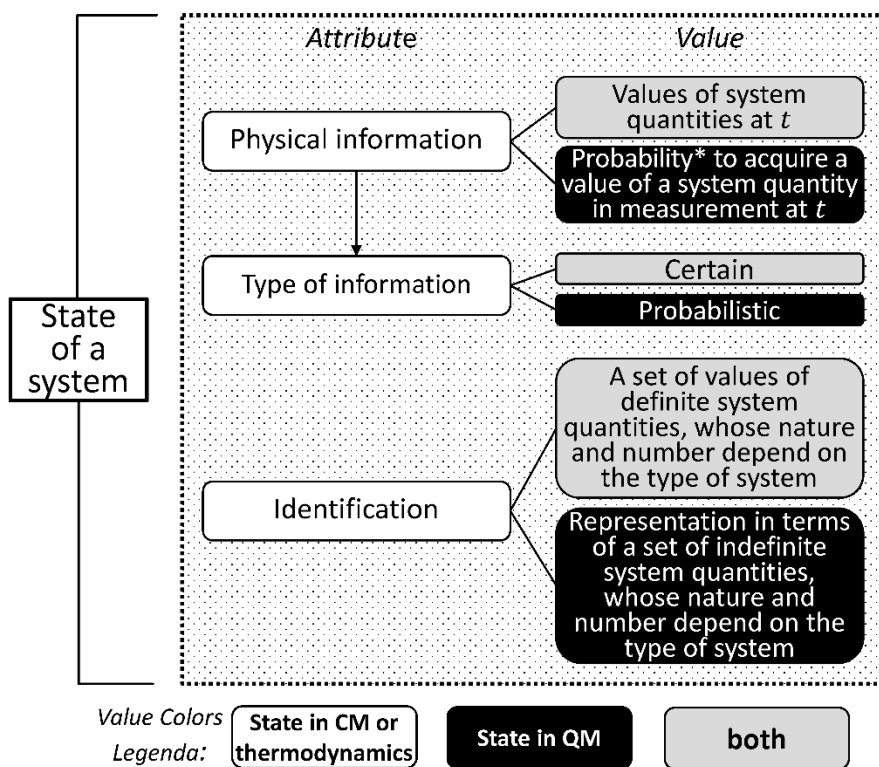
State of a system

Attribute

Value

Physical information

Values of system quantities at $t$

Probability* to acquire a value of a system quantity in measurement at $t$

Type of information

Certain

Probabilistic

Identification

A set of values of definite system quantities, whose nature and number depend on the type of system

Representation in terms of a set of indefinite system quantities, whose nature and number depend on the type of system

Value Colors Legenda:

State in CM or thermodynamics

State in QM

both